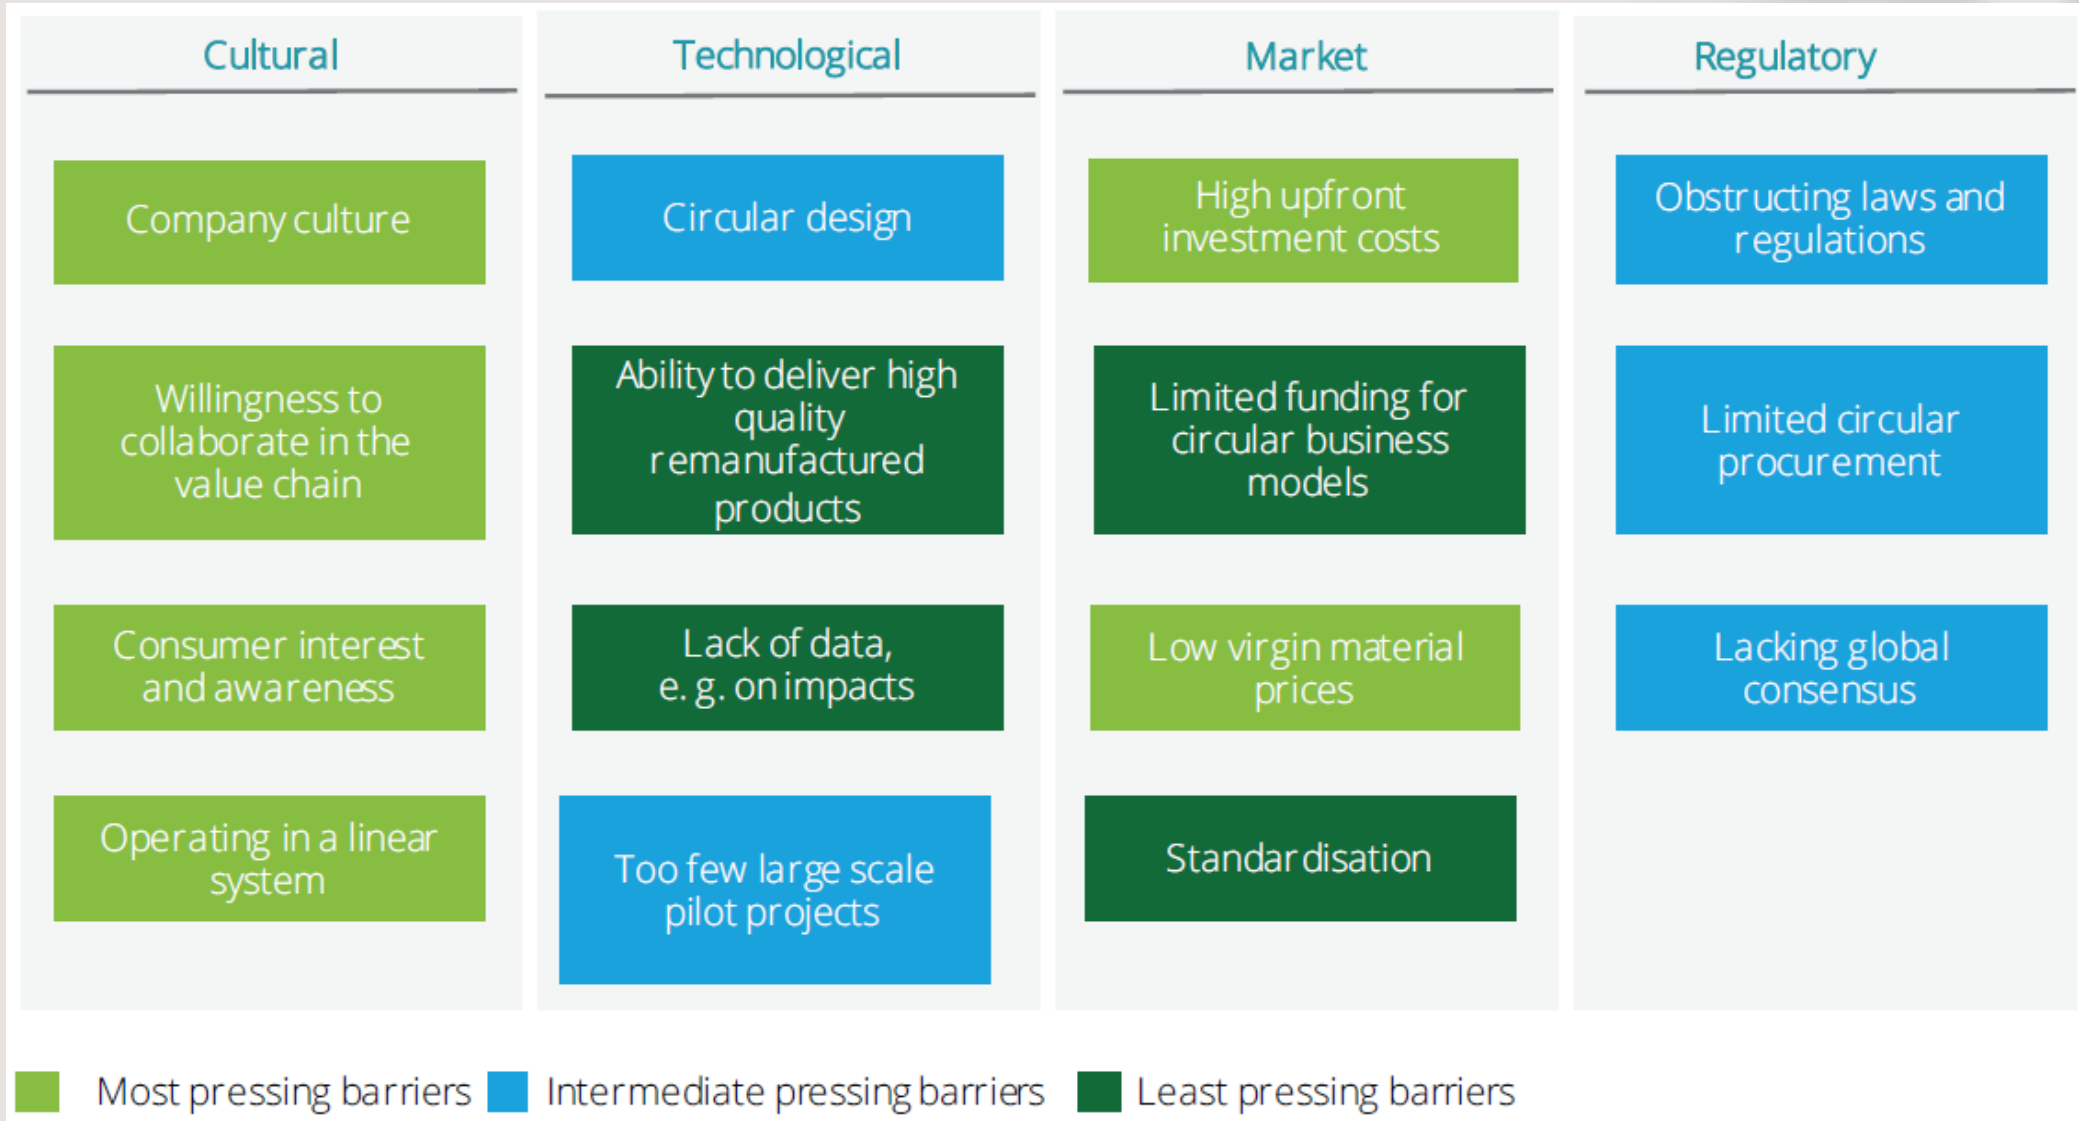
Cultural

Company culture

Willingness to collaborate in the value chain

Consumer interest and awareness

Operating in a linear system

Technological

Circular design

Ability to deliver high quality remanufactured products

Lack of data, e. g. on impacts

Too few large scale pilot projects

Market

High upfront investment costs

Limited funding for circular business models

Low virgin material prices

Standardisation

Regulatory

Obstructing laws and regulations

Limited circular procurement

Lacking global consensus

Most pressing barriers Intermediate pressing barriers Least pressing barriers